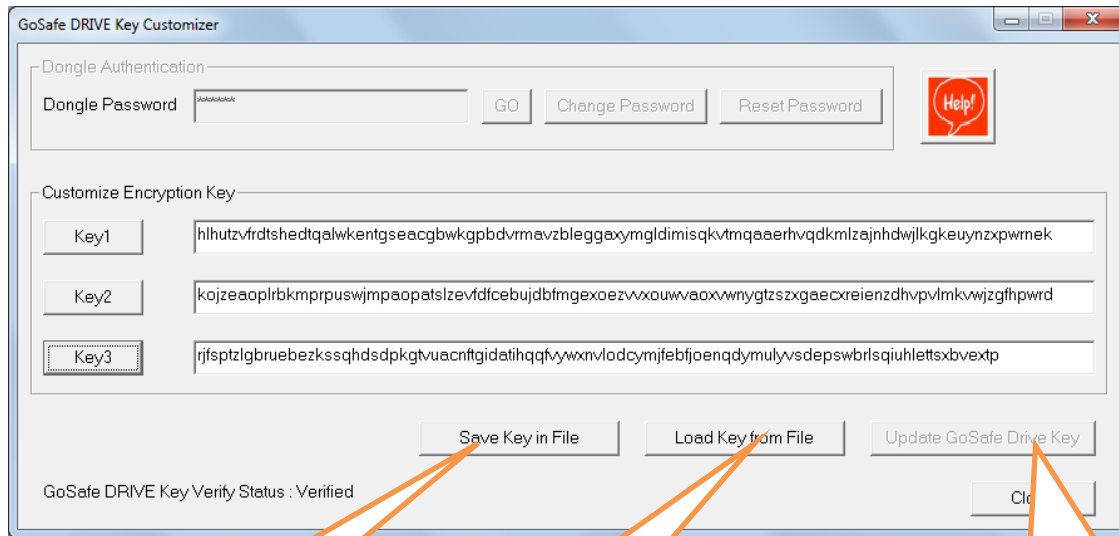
GoSafe DRIVE Key Customizer

Dongle Authentication

Dongle Password ****** GO Change Password Reset Password

Help!

Customize Encryption Key

Key1 hlhutzvfrdtshedtqalwkentgseacgbwkgpbdvrmavzbleggaxymgldimisqkvtmqaaerhvqdkmlzajnhdwjlkgkeuynzxpwrnek

Key2 kojzeaoplrbkmprpuswjmpaopatslzevfdfcebujdbfmgexoezvvxouwvaoxvwnygtzszxgaecxreienzdhvpvlmkvwjzgfhpwrd

Key3 rjfsptzlgbruebezkssqhdsdpkgtvuacnftgidatihqqfvywxnvlodcymjfebfjoenqdymulyvsdepswbrlsqiuhlettsxbvextp

Save Key in File Load Key from File Update GoSafe Drive Key

GoSafe DRIVE Key Verify Status : Verified

Clo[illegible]